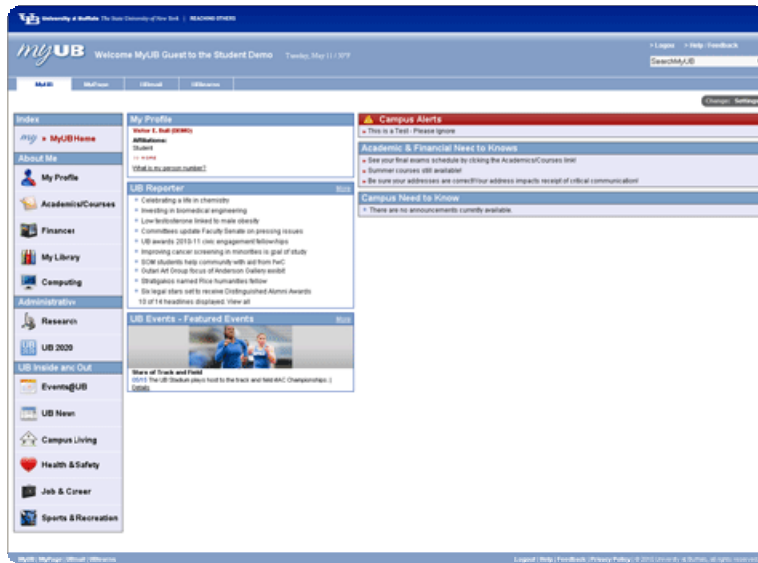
University at Buffalo The State University of New York | REACHING OTHERS

myUB Welcome MyUB Guest to the Student Demo Tuesday, May 11 / 3PP

• Logout • Help • Feedback

SearchMyUB

MyUB MyPage UBmail UBlearns

Change: Settings

Index

myUB MyUB Home

About Me

My Profile

Academics/Courses

Finances

My Library

Computing

Administrative

Research

UB 2020

UB Inside and Out

Events@UB

UB News

Campus Living

Health & Safety

Job & Career

Sports & Recreation

My Profile

Victor E. Bull (DEMO)

Affiliations:

Student

>> more

What is my person number?

UB Reporter

More

Celebrating a life in chemistry

Investing in biomedical engineering

Low testosterone linked to male obesity

Committees update Faculty Senate on pressing issues

UB awards 2010-11 civic engagement fellowships

Improving cancer screening in minorities is goal of study

SOM students help community with aid from FwC

Outart Art Group focus of Anderson Gallery exibit

Stratigakos named Rice humanities fellow

Six legal stars set to receive Distinguished Alumni Awards

10 of 14 headlines displayed. View all

UB Events - Featured Events

More

Stars of Track and Field

05/15 The UB Stadium plays host to the track and field MAC Championships.

Details

Campus Alerts

This is a Test - Please Ignore

Academic & Financial Need to Knows

See your final exams schedule by clicking the Academics/Courses link!

Summer courses still available!

Be sure your addresses are correct! Your address impacts receipt of critical communication!

Campus Need to Know

There are no announcements currently available.

MyUB | MyPage | UBmail | UBlearns

Logout | Help | Feedback | Privacy Policy | © 2010 University at Buffalo. All rights reserved